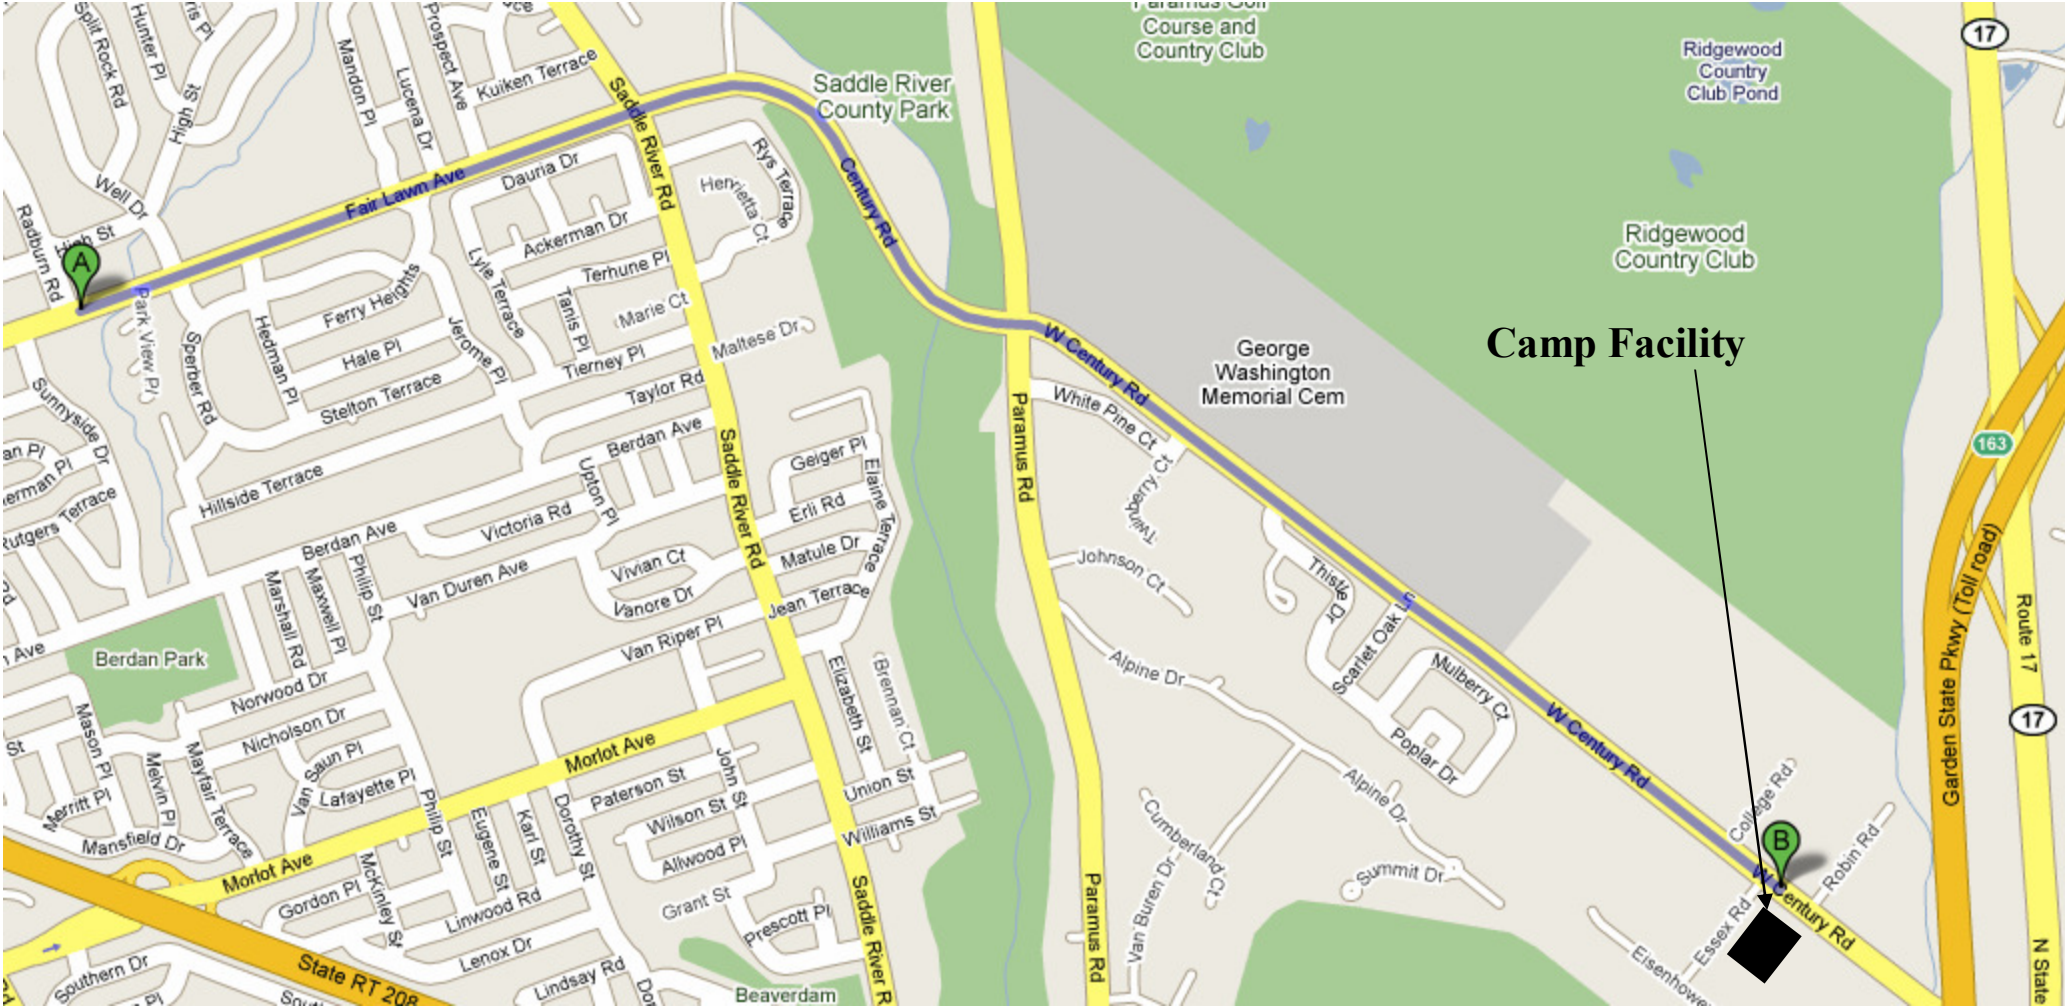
Split Rock Rd
Hunter Pl
High St
Mandon Pl
Lucena Dr
Prospect Ave
Kuiken Terrace
Paramus Golf Course and Country Club
Saddle River County Park
Ridgewood Country Club Pond
17
Saddle River Rd
Fair Lawn Ave
Dauria Dr
Well Dr
Radburn Rd
High St
A
Park View Pl
Sperber Rd
Hedman Pl
Ferry Heights
Hale Pl
Stelton Terrace
Jerome Pl
Lyle Terrace
Ackerman Dr
Terhune Pl
Tanis Pl
Marie Ct
Tierney Pl
Henrietta Ct
Rys Terrace
Century Rd
Maltese Dr
Taylor Rd
Berdan Ave
Geiger Pl
W Century Rd
Paramus Rd
White Pine Ct
George Washington Memorial Cem
Ridgewood Country Club
Camp Facility
163
Sunnyside Dr
Rutgers Terrace
Hillside Terrace
Berdan Ave
Upton Pl
Victoria Rd
Erli Rd
Elaine Terrace
Twinberry Ct
Johnson Ct
Thistle Dr
Scarlet Oak Ln
Mulberry Ct
Marshall Rd
Maxwell Pl
Philip St
Van Duren Ave
Vivian Ct
Vanore Dr
Matule Dr
Jean Terrace
Berdan Park
Norwood Dr
Van Riper Pl
Alpine Dr
Poplar Dr
W Century Rd
Garden State Pkwy (Toll road)
Route 17
17
Mason Pl
Melvin Pl
Mayfair Terrace
Nicholson Dr
Van Saun Pl
Lafayette Pl
Merritt Pl
Mansfield Dr
Morlot Ave
Paterson St
John St
Elizabeth St
Brennan Ct
Union St
Williams St
Wilson St
Allwood Pl
Alpine Dr
Cumberland Ct
College Rd
B
Robin Rd
Morlot Ave
Gordon Pl
McKinley St
Philip St
Eugene St
Karl St
Dorothy St
Linwood Rd
Grant St
Prescott Pl
Saddle River Rd
Paramus Rd
Van Buren Dr
Summit Dr
Essex Rd
W Century Rd
Eisenhower
Southern Dr
State RT 208
Lenox Dr
Lindsay Rd
Beaverdam
N State